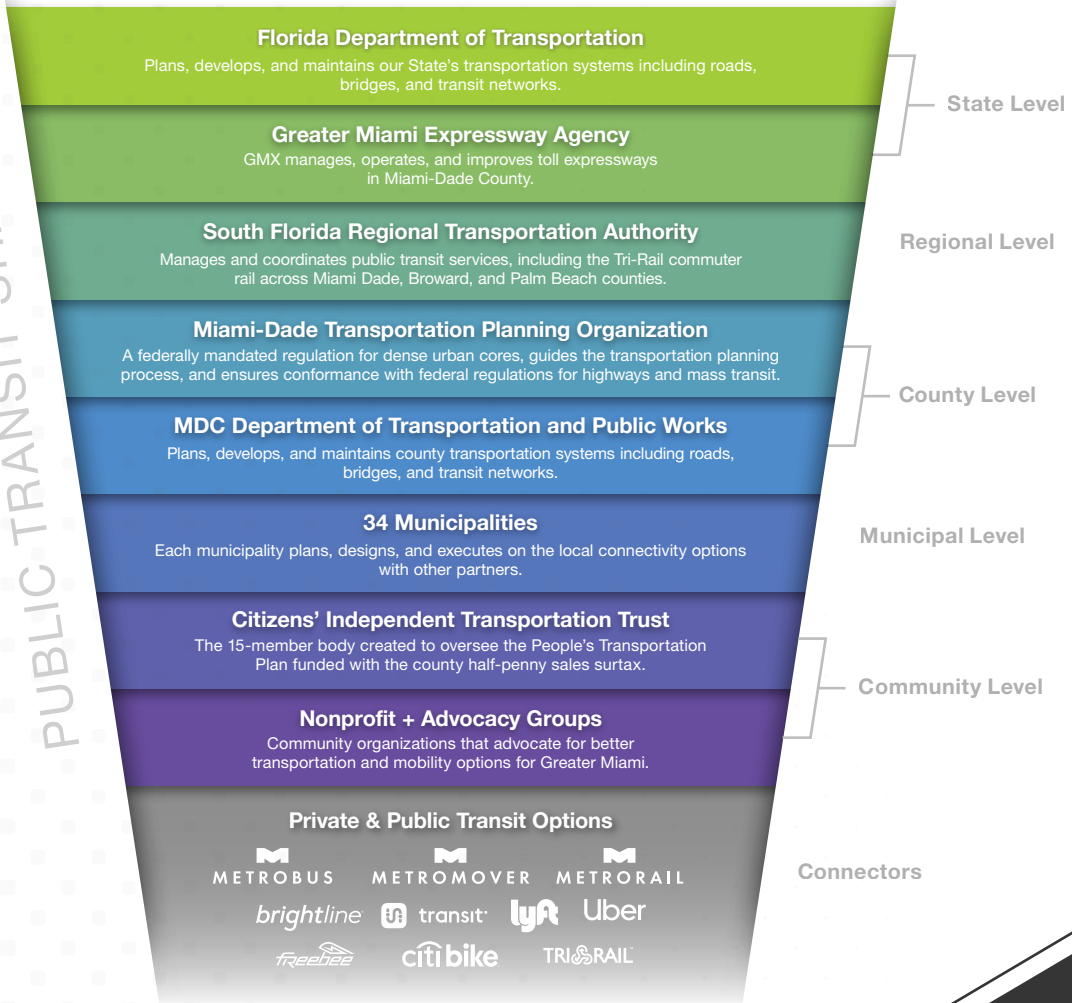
PUBLIC TRANSIT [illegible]

Florida Department of Transportation
Plans, develops, and maintains our State's transportation systems including roads, bridges, and transit networks.

Greater Miami Expressway Agency
GMX manages, operates, and improves toll expressways in Miami-Dade County.

State Level

South Florida Regional Transportation Authority
Manages and coordinates public transit services, including the Tri-Rail commuter rail across Miami Dade, Broward, and Palm Beach counties.

Regional Level

Miami-Dade Transportation Planning Organization
A federally mandated regulation for dense urban cores, guides the transportation planning process, and ensures conformance with federal regulations for highways and mass transit.

MDC Department of Transportation and Public Works
Plans, develops, and maintains county transportation systems including roads, bridges, and transit networks.

County Level

34 Municipalities
Each municipality plans, designs, and executes on the local connectivity options with other partners.

Municipal Level

Citizens' Independent Transportation Trust
The 15-member body created to oversee the People's Transportation Plan funded with the county half-penny sales surtax.

Nonprofit + Advocacy Groups
Community organizations that advocate for better transportation and mobility options for Greater Miami.

Community Level

Private & Public Transit Options
METROBUS METROMOVER METRORAIL
brightline transit lyft Uber
freebee citibike TRI-RAIL

Connectors